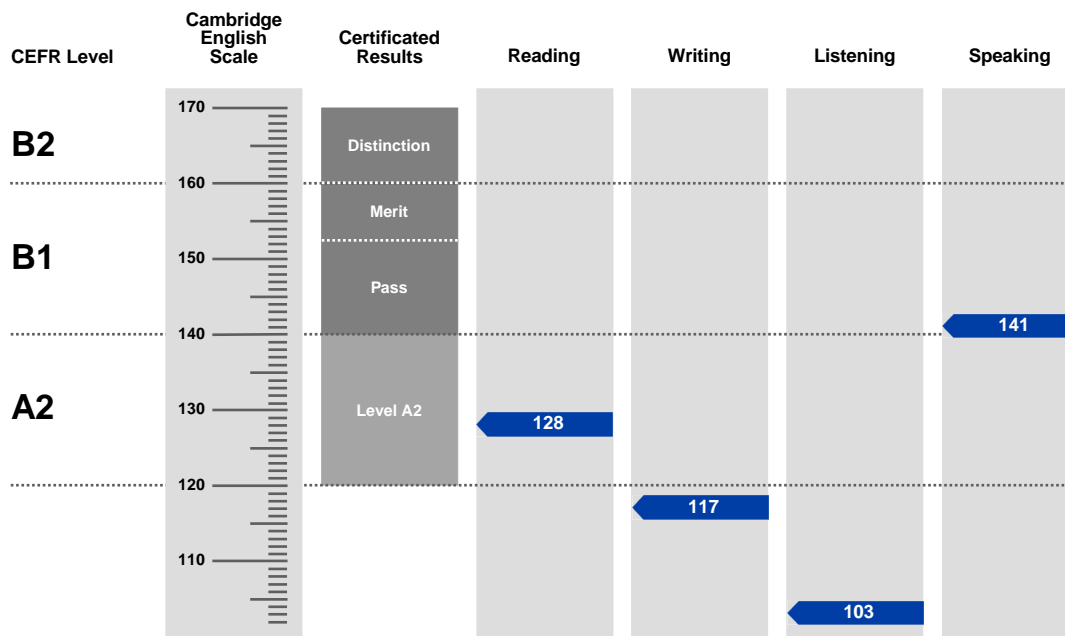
| CEFR Level | Cambridge English Scale | Certificated Results | Reading | Writing | Listening | Speaking |
|---|---|---|---|---|---|---|
| B2 | 170 | Distinction | | | | |
| | 160 | Merit | | | | |
| B1 | 150 | Pass | | | | |
| | 140 | | | | | 141 |
| A2 | 130 | Level A2 | 128 | | | |
| | 120 | | | 117 | | |
| | 110 | | | | 103 | |